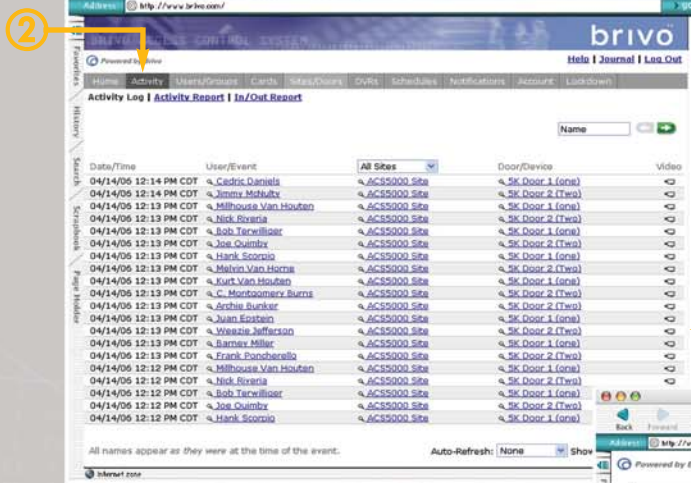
Address http://www.brivo.com/

2

BRIVO ACCESS CONTROL SYSTEM

brivo

Powered by Brivo

Help | Journal | Log Out

Home Activity Users/Groups Cards Sites/Doors DVRs Schedules Notifications Account Lockdown

Activity Log | Activity Report | In/Out Report

Favorites History Search Scrapbook Page Holder

Name

| Date/Time | User/Event | All Sites | Door/Device | Video |
|---|---|---|---|---|
| 04/14/06 12:14 PM CDT | Cedric Daniels | ACS5000 Site | 5K Door 1 (one) | |
| 04/14/06 12:14 PM CDT | Jimmy McNulty | ACS5000 Site | 5K Door 1 (one) | |
| 04/14/06 12:13 PM CDT | Millhouse Van Houten | ACS5000 Site | 5K Door 1 (one) | |
| 04/14/06 12:13 PM CDT | Nick Riveria | ACS5000 Site | 5K Door 2 (Two) | |
| 04/14/06 12:13 PM CDT | Bob Terwilliger | ACS5000 Site | 5K Door 1 (one) | |
| 04/14/06 12:13 PM CDT | Joe Quimby | ACS5000 Site | 5K Door 2 (Two) | |
| 04/14/06 12:13 PM CDT | Hank Scorpio | ACS5000 Site | 5K Door 1 (one) | |
| 04/14/06 12:13 PM CDT | Melvin Van Horne | ACS5000 Site | 5K Door 2 (Two) | |
| 04/14/06 12:13 PM CDT | Kurt Van Houten | ACS5000 Site | 5K Door 1 (one) | |
| 04/14/06 12:13 PM CDT | C. Montgomery Burns | ACS5000 Site | 5K Door 2 (Two) | |
| 04/14/06 12:13 PM CDT | Archie Bunker | ACS5000 Site | 5K Door 1 (one) | |
| 04/14/06 12:13 PM CDT | Juan Epstein | ACS5000 Site | 5K Door 1 (one) | |
| 04/14/06 12:13 PM CDT | Weezie Jefferson | ACS5000 Site | 5K Door 2 (Two) | |
| 04/14/06 12:13 PM CDT | Barney Miller | ACS5000 Site | 5K Door 1 (one) | |
| 04/14/06 12:13 PM CDT | Frank Poncherello | ACS5000 Site | 5K Door 2 (Two) | |
| 04/14/06 12:12 PM CDT | Millhouse Van Houten | ACS5000 Site | 5K Door 1 (one) | |
| 04/14/06 12:12 PM CDT | Nick Riveria | ACS5000 Site | 5K Door 2 (Two) | |
| 04/14/06 12:12 PM CDT | Bob Terwilliger | ACS5000 Site | 5K Door 1 (one) | |
| 04/14/06 12:12 PM CDT | Joe Quimby | ACS5000 Site | 5K Door 2 (Two) | |
| 04/14/06 12:12 PM CDT | Hank Scorpio | ACS5000 Site | 5K Door 1 (one) | |

All names appear as they were at the time of the event.

Auto-Refresh: None Show

Internet zone

Back Forward

Address http://w

Powered by B